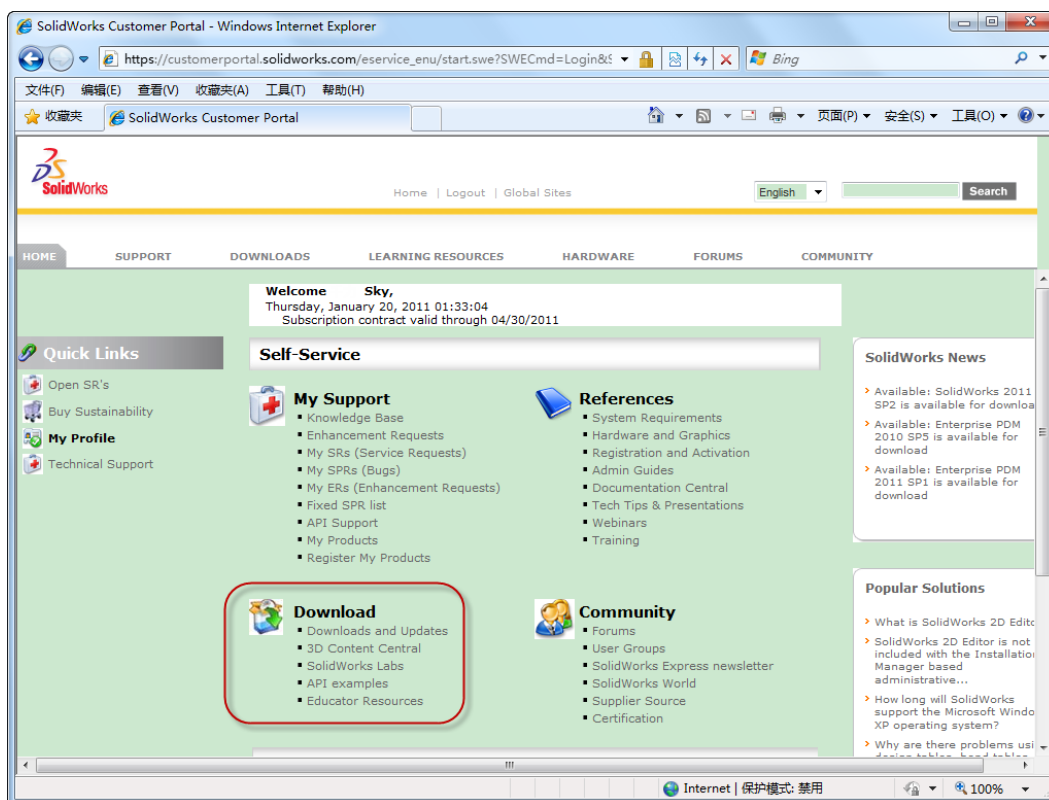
SolidWorks Customer Portal - Windows Internet Explorer

https://customerportal.solidworks.com/eservice_enu/start.swe?SWECmd=Login&S

Bing

文件(F) 编辑(E) 查看(V) 收藏夹(A) 工具(T) 帮助(H)

收藏夹 SolidWorks Customer Portal

页面(P) 安全(S) 工具(O)

SolidWorks

Home | Logout | Global Sites

English

Search

HOME SUPPORT DOWNLOADS LEARNING RESOURCES HARDWARE FORUMS COMMUNITY

Welcome Sky,
Thursday, January 20, 2011 01:33:04
Subscription contract valid through 04/30/2011

Quick Links
Open SR's
Buy Sustainability
My Profile
Technical Support

Self-Service

My Support
Knowledge Base
Enhancement Requests
My SRs (Service Requests)
My SPRs (Bugs)
My ERs (Enhancement Requests)
Fixed SPR list
API Support
My Products
Register My Products

References
System Requirements
Hardware and Graphics
Registration and Activation
Admin Guides
Documentation Central
Tech Tips & Presentations
Webinars
Training

Download
Downloads and Updates
3D Content Central
SolidWorks Labs
API examples
Educator Resources

Community
Forums
User Groups
SolidWorks Express newsletter
SolidWorks World
Supplier Source
Certification

SolidWorks News
Available: SolidWorks 2011 SP2 is available for downloa
Available: Enterprise PDM 2010 SP5 is available for download
Available: Enterprise PDM 2011 SP1 is available for download

Popular Solutions
What is SolidWorks 2D Edito
SolidWorks 2D Editor is not included with the Installation Manager based administrative...
How long will SolidWorks support the Microsoft Windo XP operating system?
Why are there problems usi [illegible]

Internet | 保护模式: 禁用

100%